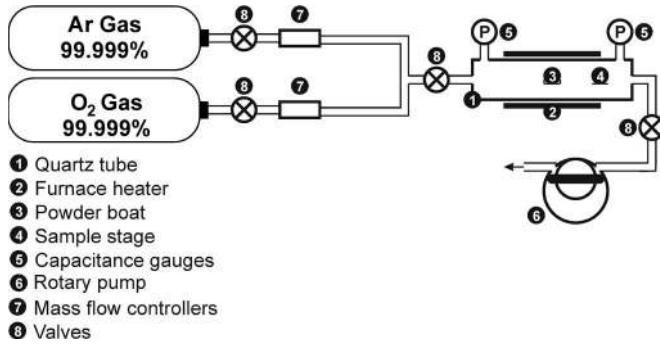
Ar Gas
99.999%

8 7

O$_2$ Gas
99.999%

8 7

8

P 5

P 5

3 4

1

2

8

6

1 Quartz tube
2 Furnace heater
3 Powder boat
4 Sample stage
5 Capacitance gauges
6 Rotary pump
7 Mass flow controllers
8 Valves